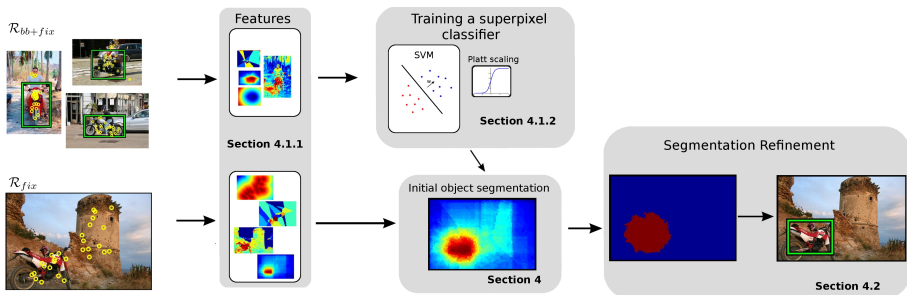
$\mathcal{R}_{bb+fix}$

$\mathcal{R}_{fix}$

Features

Section 4.1.1

Training a superpixel classifier

SVM

Platt scaling

Section 4.1.2

Initial object segmentation

Section 4

Segmentation Refinement

Section 4.2